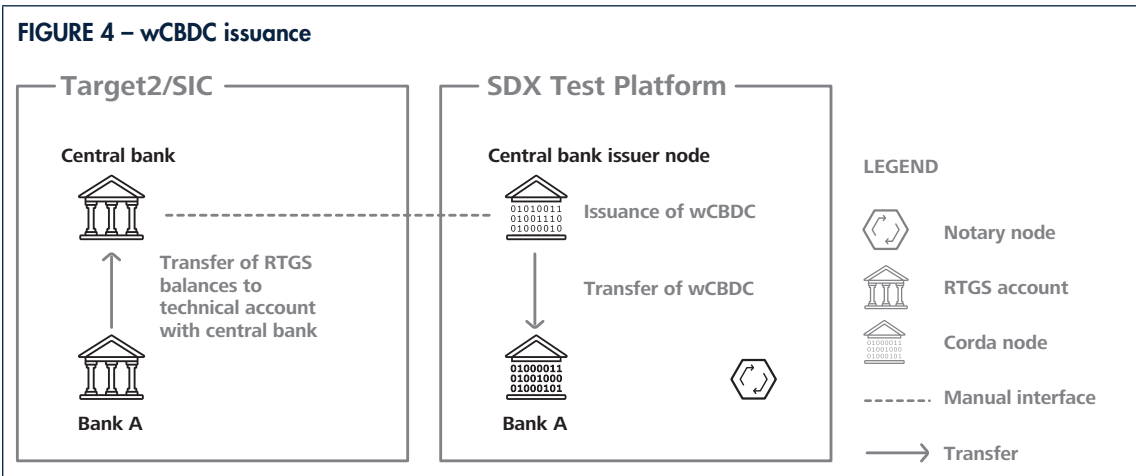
FIGURE 4 – wCBDC issuance

Target2/SIC

Central bank

Transfer of RTGS balances to technical account with central bank

Bank A

SDX Test Platform

Central bank issuer node

01010011
01001110
01000010

Issuance of wCBDC

Transfer of wCBDC

01000011
01001000
01000101

Bank A

LEGEND

Notary node

RTGS account

01000011
01001000
01000101

Corda node

Manual interface

Transfer